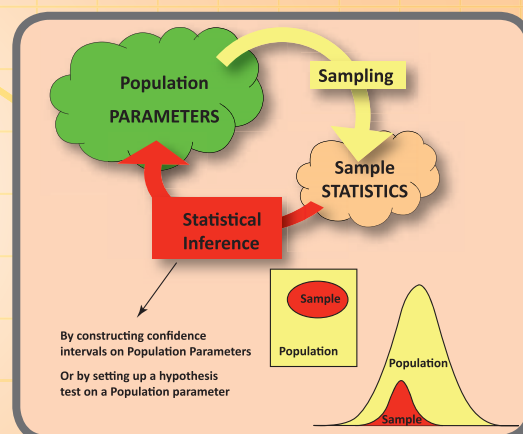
Population
PARAMETERS

Sampling

Sample
STATISTICS

Statistical
Inference

By constructing confidence intervals on Population Parameters

Or by setting up a hypothesis test on a Population parameter

Sample

Population

Population

Sample